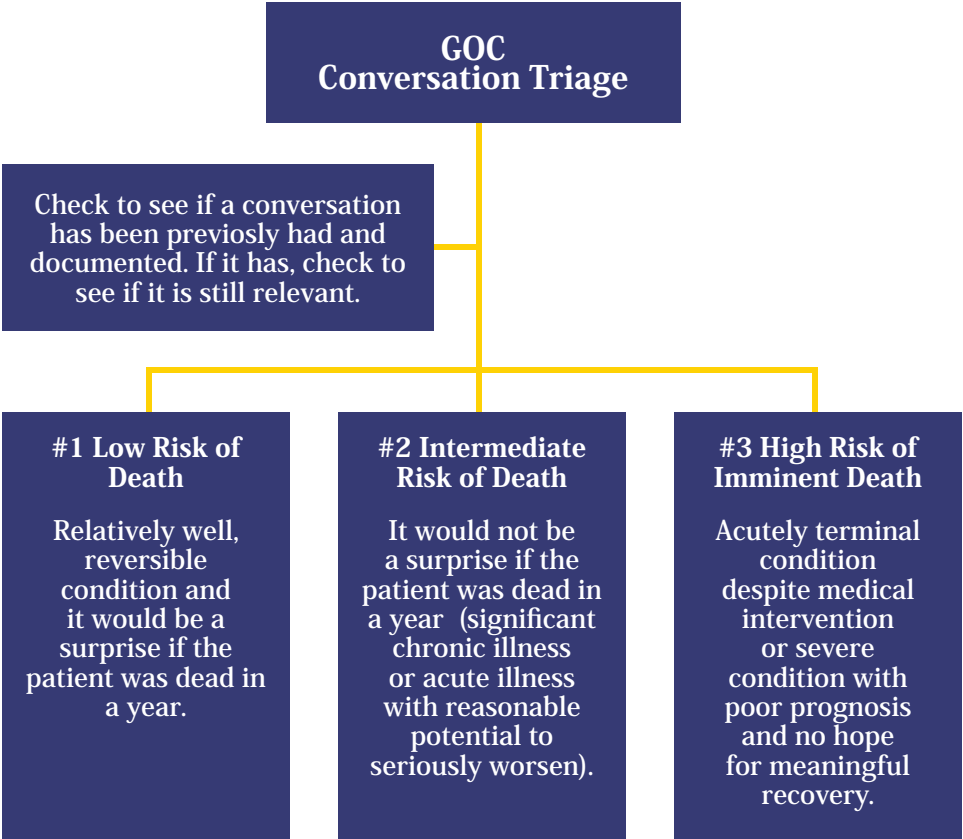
GOC
Conversation Triage

Check to see if a conversation has been previously had and documented. If it has, check to see if it is still relevant.

#1 Low Risk of Death

Relatively well, reversible condition and it would be a surprise if the patient was dead in a year.

#2 Intermediate Risk of Death

It would not be a surprise if the patient was dead in a year (significant chronic illness or acute illness with reasonable potential to seriously worsen).

#3 High Risk of Imminent Death

Acutely terminal condition despite medical intervention or severe condition with poor prognosis and no hope for meaningful recovery.